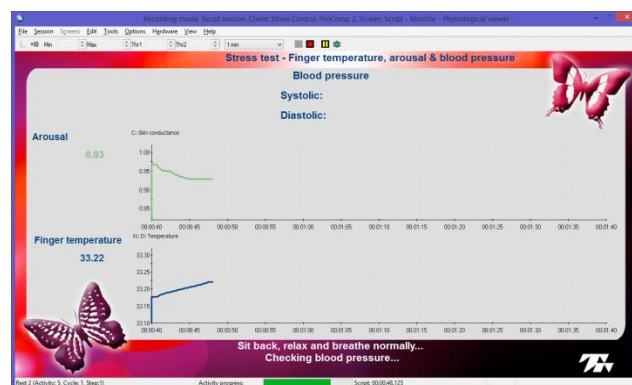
Recording mode, Script session, Client: Stress Control, ProComp 2, Screen: Script - Monitor - Physiological viewer

File Session Screens Edit Tools Options Hardware View Help

X10 Min Max Thr1 Thr2 1 min

Stress test - Finger temperature, arousal & blood pressure

Blood pressure

Systolic:

Diastolic:

Arousal

0.93

C: Skin conductance

1.00
0.95
0.90
0.85

00:00:40 00:00:45 00:00:50 00:00:55 00:01:00 00:01:05 00:01:10 00:01:15 00:01:20 00:01:25 00:01:30 00:01:35 00:01:40

Finger temperature

33.22

1) D: Temperature

33.30
33.25
33.20
33.15
33.10

00:00:40 00:00:45 00:00:50 00:00:55 00:01:00 00:01:05 00:01:10 00:01:15 00:01:20 00:01:25 00:01:30 00:01:35 00:01:40

Sit back, relax and breathe normally...
Checking blood pressure...

Rest 2 (Activity: 5, Cycle: 1, Step:1) Activity progress: Script: 00:00:48.125